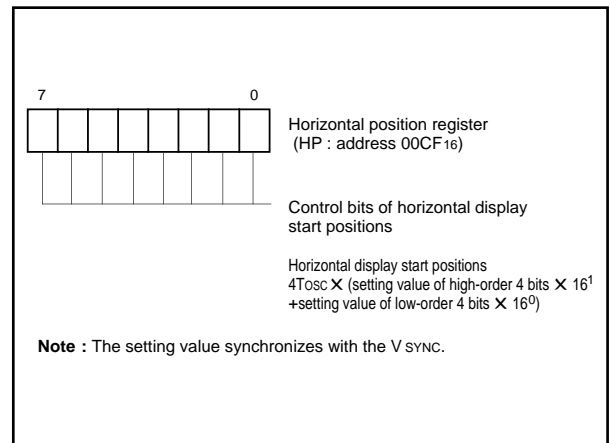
7

0

Horizontal position register
(HP : address $00CF_{16}$)

Control bits of horizontal display start positions

Horizontal display start positions
$4T_{OSC} \times$ (setting value of high-order 4 bits $\times 16^1$
+setting value of low-order 4 bits $\times 16^0$)

**Note :** The setting value synchronizes with the $V_{SYNC}$.